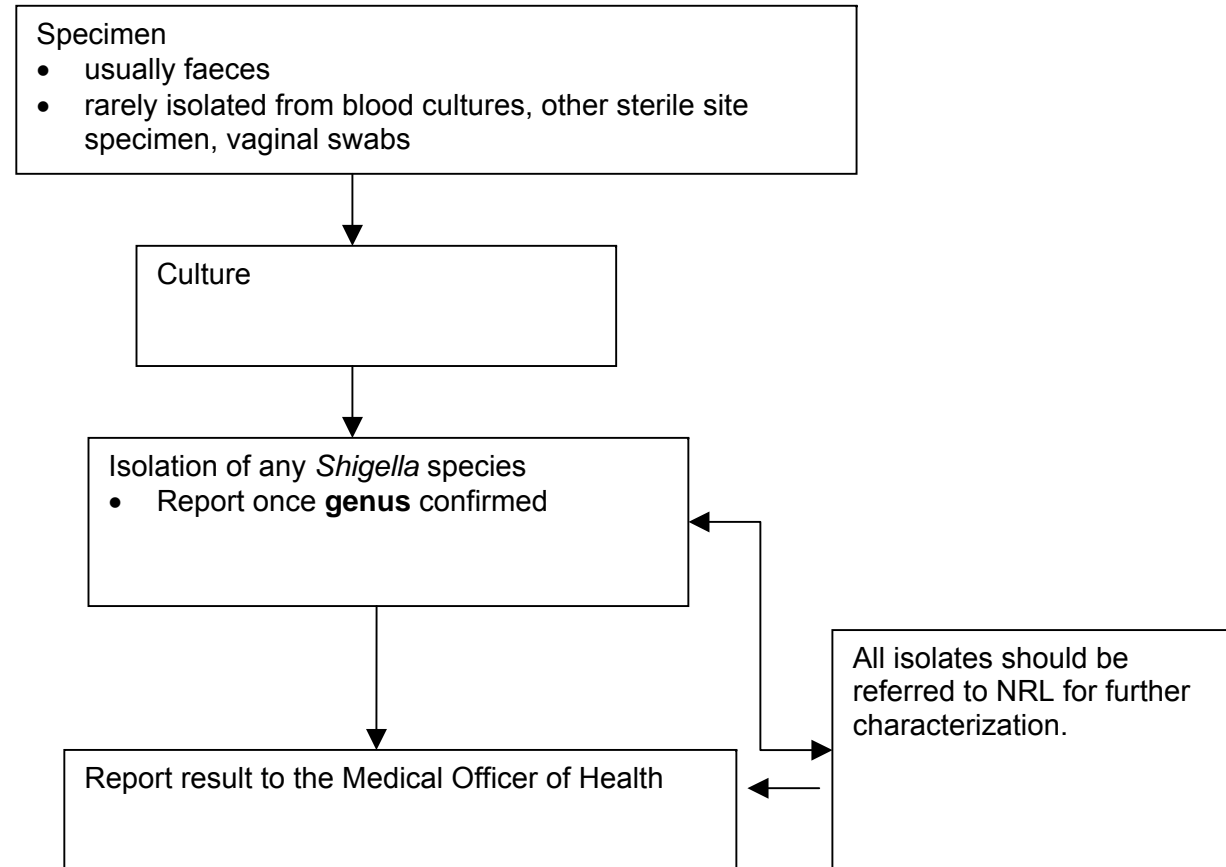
Specimen
- usually faeces
- rarely isolated from blood cultures, other sterile site specimen, vaginal swabs

Culture

Isolation of any Shigella species
- Report once **genus** confirmed

All isolates should be referred to NRL for further characterization.

Report result to the Medical Officer of Health